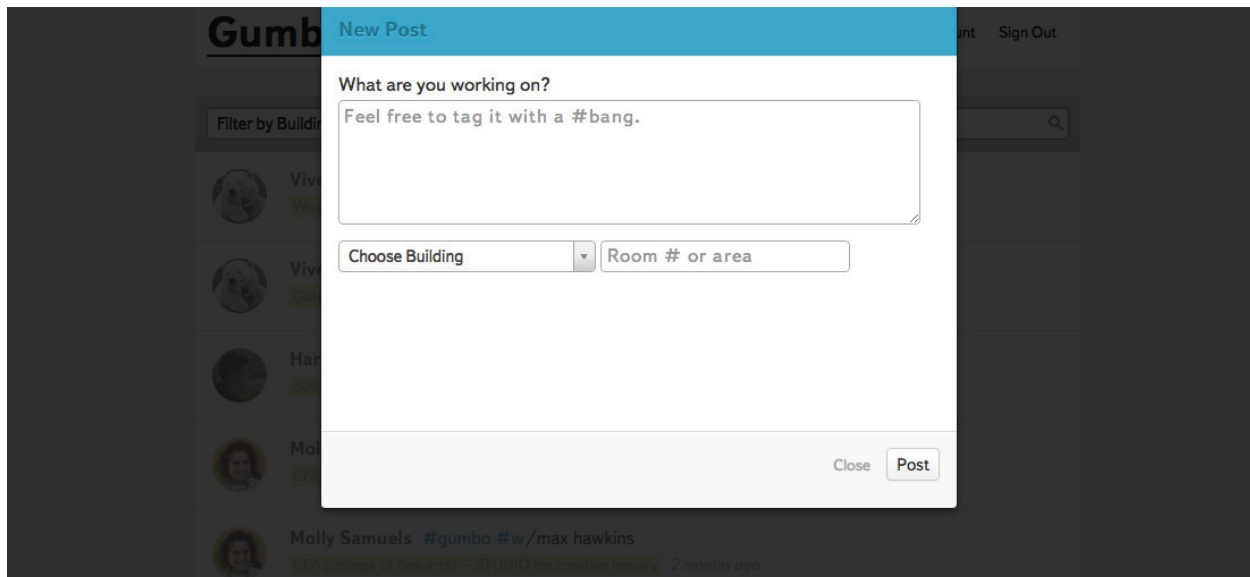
Gumb

New Post

unt Sign Out

What are you working on?

Feel free to tag it with a #bang.

Choose Building

Room # or area

Filter by Buildi

Viv

We

Viv

Ge

Har

300

Mol

CFA

Close

Post

Molly Samuels #gumbo #w/max hawkins

CFA (college of fine arts) – STUDIO for creative inquiry 2 months ago